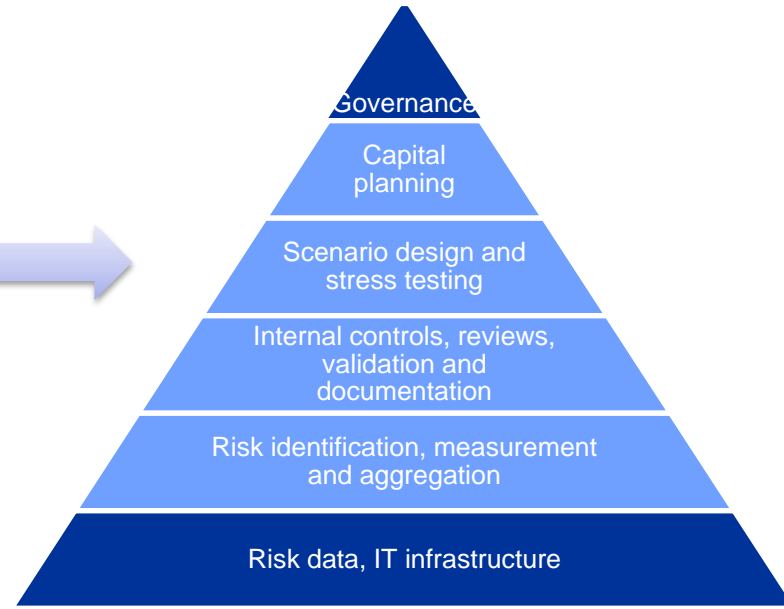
Governance

Capital planning

Scenario design and stress testing

Internal controls, reviews, validation and documentation

Risk identification, measurement and aggregation

Risk data, IT infrastructure